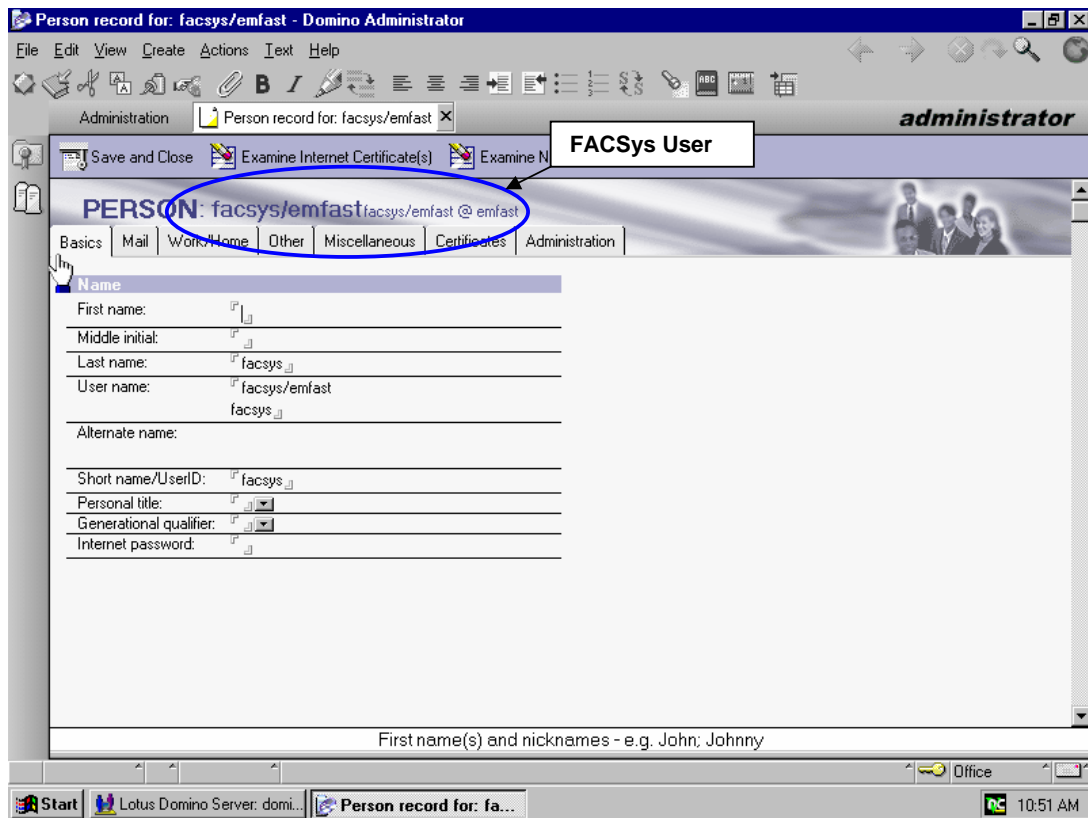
Person record for: facsys/emfast - Domino Administrator

File Edit View Create Actions Text Help

Administration | Person record for: facsys/emfast

administrator

Save and Close | Examine Internet Certificate(s) | Examine N

FACSys User

PERSON: facsys/emfast facsys/emfast @ emfast

Basics | Mail | Work/Home | Other | Miscellaneous | Certificates | Administration

Name

| | |
|---|---|
| First name: | |
| Middle initial: | |
| Last name: | facsys |
| User name: | facsys/emfast facsys |
| Alternate name: | |
| Short name/UserID: | facsys |
| Personal title: | |
| Generational qualifier: | |
| Internet password: | |

First name(s) and nicknames - e.g. John; Johnny

Office

Start | Lotus Domino Server: domi... | Person record for: fa...

10:51 AM